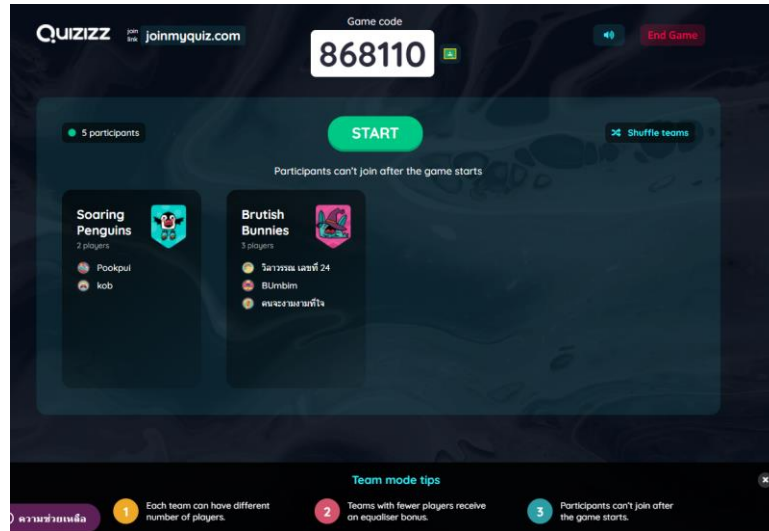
QUIZIZZ join link joinmyquiz.com

Game code
868110

End Game

5 participants

START

Shuffle teams

Participants can't join after the game starts

Soaring Penguins
2 players

Pookpui
kob

Brutish Bunnies
3 players

วิลาวรรณ เลขที่ 24
BUmbim
คนจะงามงามที่ใจ

Team mode tips

ความช่วยเหลือ

1 Each team can have different number of players.

2 Teams with fewer players receive an equaliser bonus.

3 Participants can't join after the game starts.